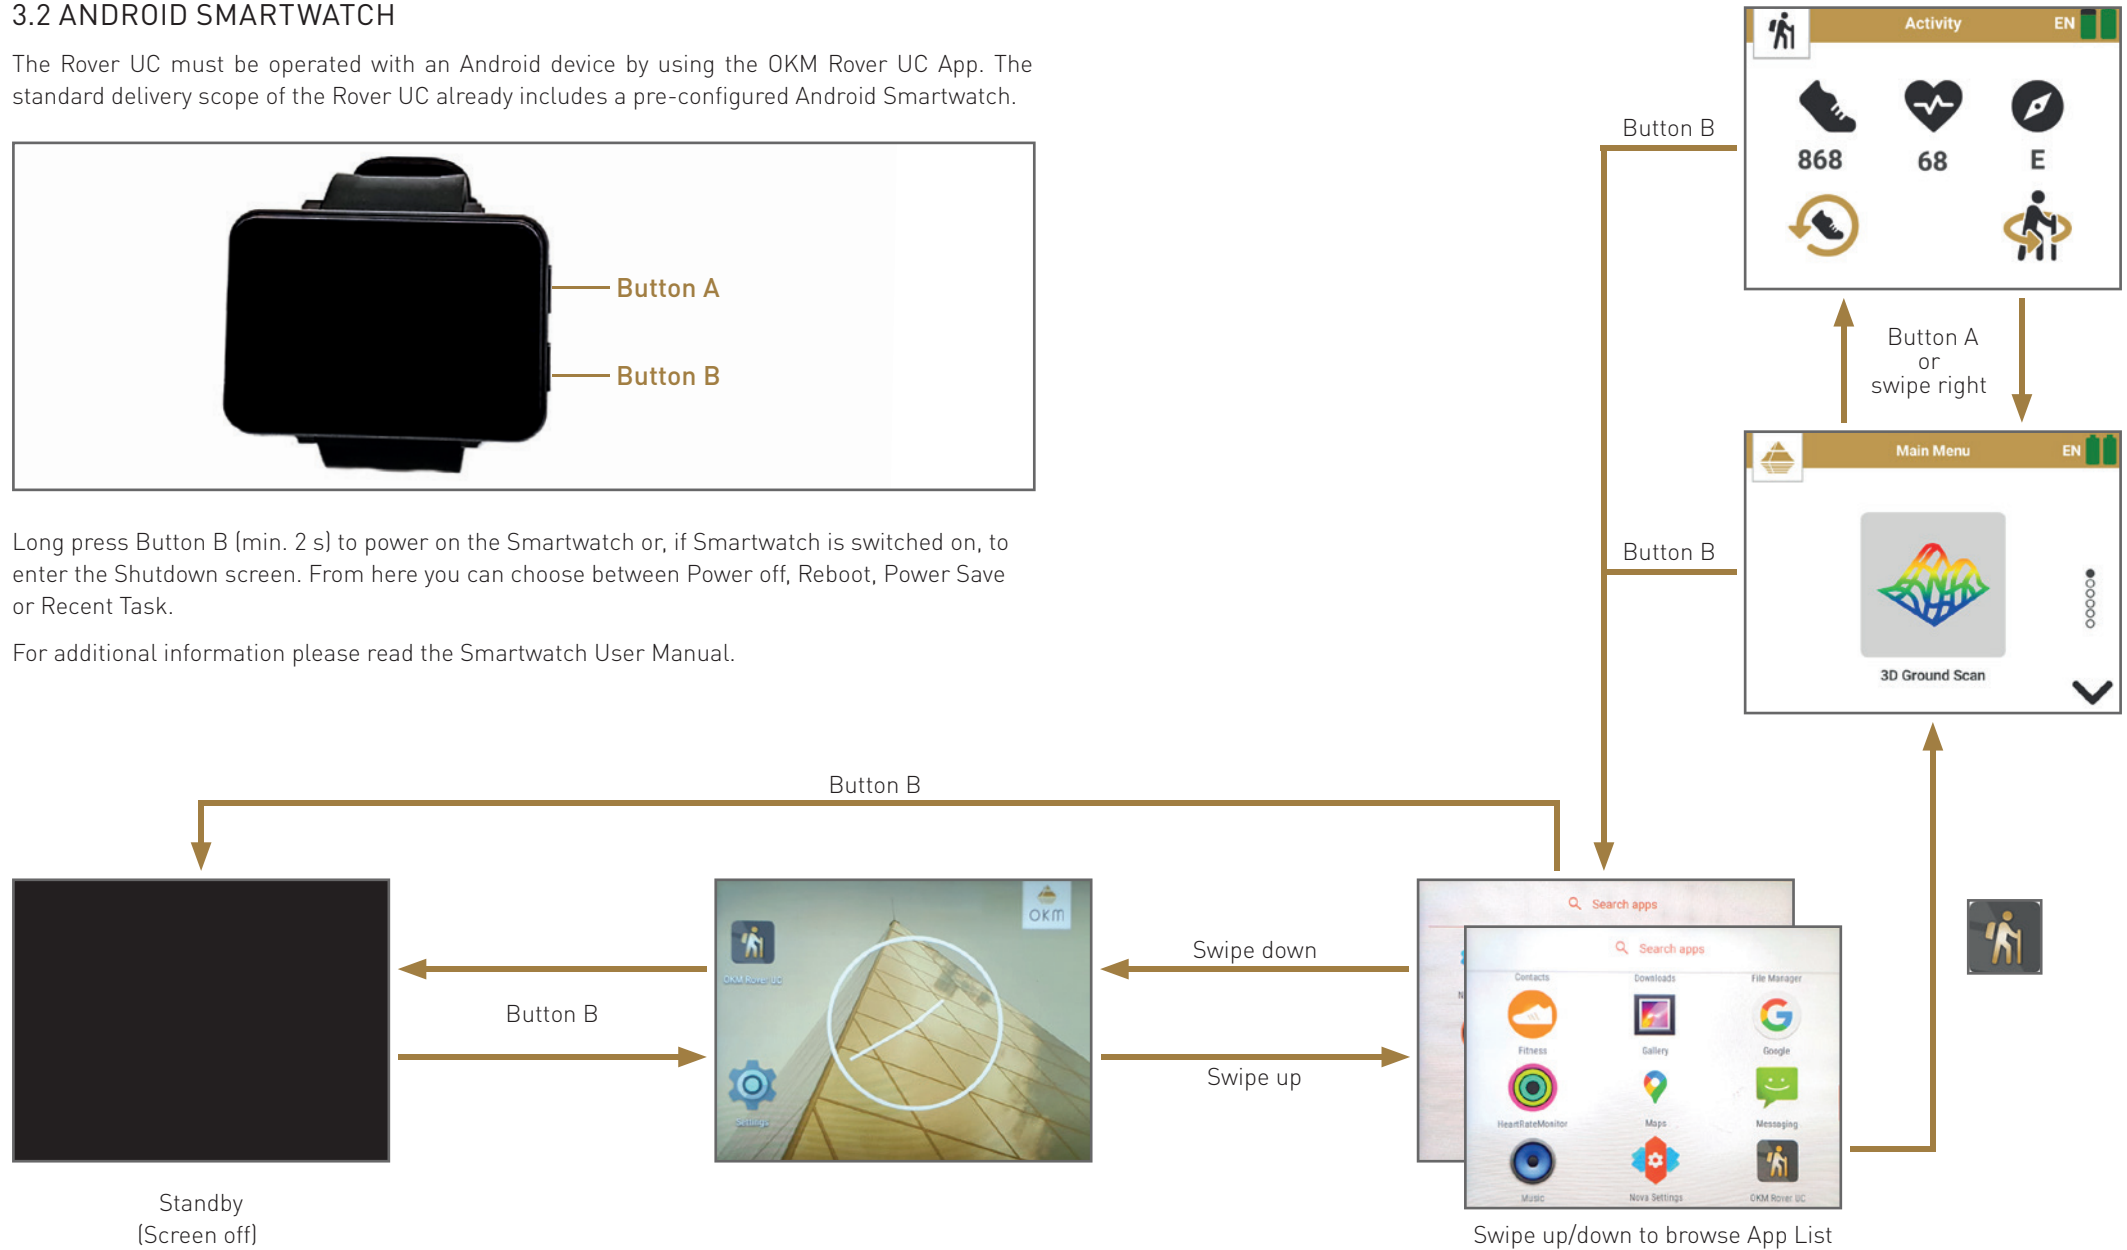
3.2 ANDROID SMARTWATCH

The Rover UC must be operated with an Android device by using the OKM Rover UC App. The standard delivery scope of the Rover UC already includes a pre-configured Android Smartwatch.

Button A

Button B

Long press Button B (min. 2 s) to power on the Smartwatch or, if Smartwatch is switched on, to enter the Shutdown screen. From here you can choose between Power off, Reboot, Power Save or Recent Task.

For additional information please read the Smartwatch User Manual.

Activity EN

868 68 E

Button B

Button A or swipe right

Main Menu EN

3D Ground Scan

Button B

Button B

Standby (Screen off)

Button B

OKM

OKM Rover UC

Settings

Swipe down

Swipe up

Search apps

Search apps

Contacts Downloads File Manager

Fitness Gallery Google

HeartRateMonitor Maps Messaging

Music Nova Settings OKM Rover UC

Swipe up/down to browse App List